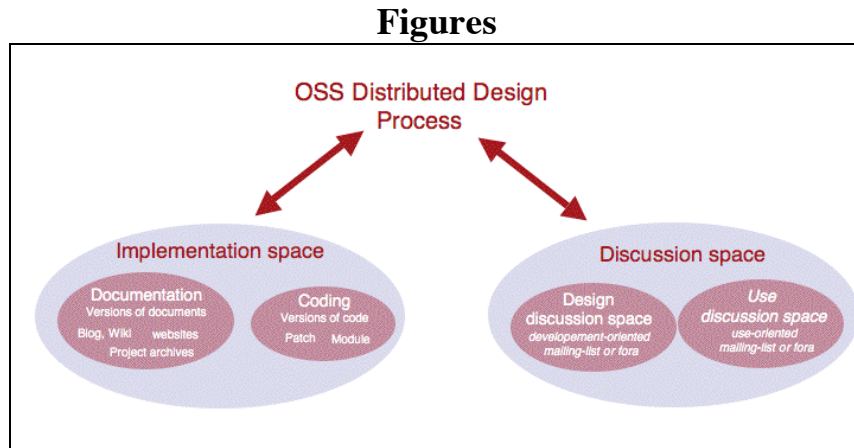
Figures

OSS Distributed Design Process

Implementation space

Documentation
Versions of documents
Blog, Wiki websites
Project archives

Coding
Versions of code
Patch Module

Discussion space

Design discussion space
developement-oriented mailing-list or fora

Use discussion space
use-oriented mailing-list or fora